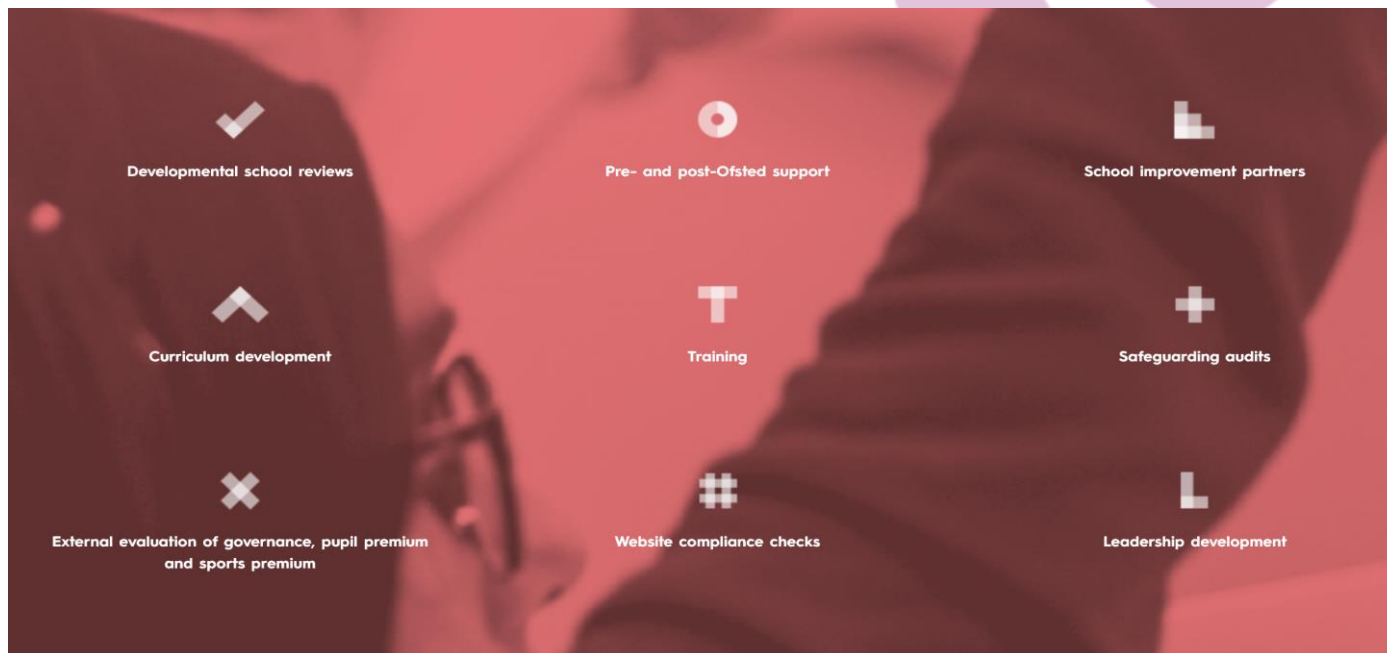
Developmental school reviews

Pre- and post-Ofsted support

School improvement partners

Curriculum development

Training

Safeguarding audits

External evaluation of governance, pupil premium and sports premium

Website compliance checks

Leadership development